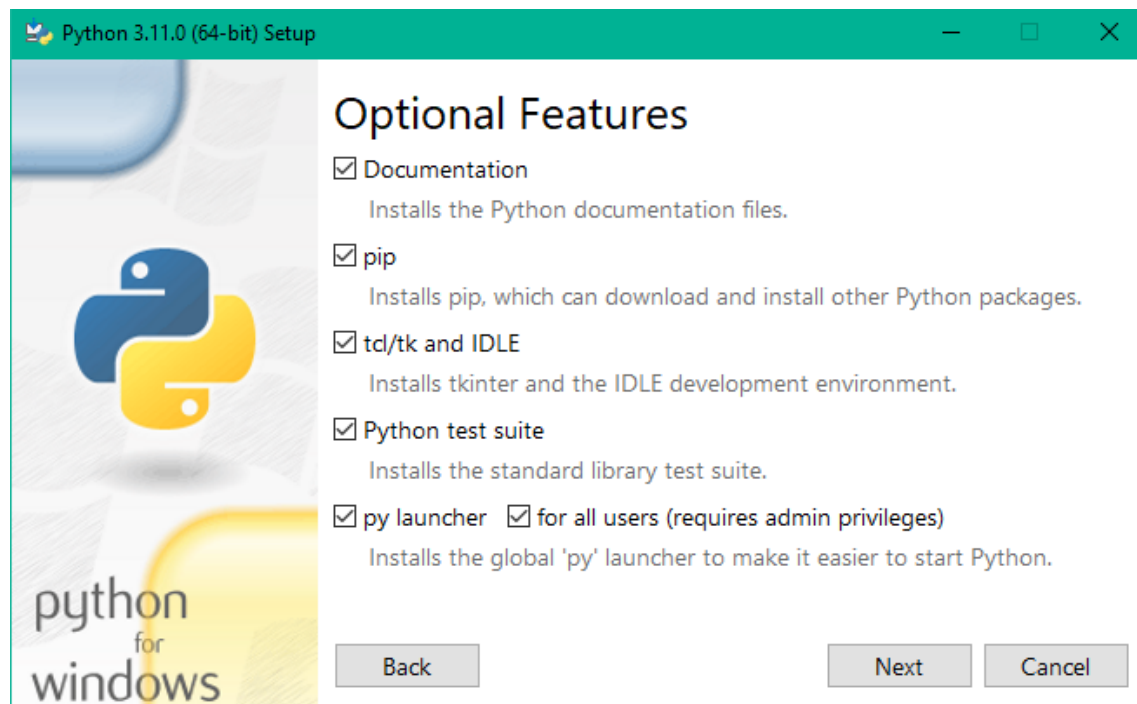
Python 3.11.0 (64-bit) Setup

python
for
windows

Optional Features

☑ Documentation
Installs the Python documentation files.

☑ pip
Installs pip, which can download and install other Python packages.

☑ tcl/tk and IDLE
Installs tkinter and the IDLE development environment.

☑ Python test suite
Installs the standard library test suite.

☑ py launcher ☑ for all users (requires admin privileges)
Installs the global 'py' launcher to make it easier to start Python.

Back

Next

Cancel